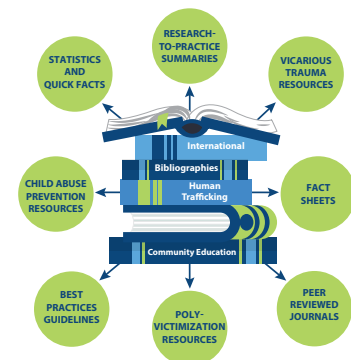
STATISTICS AND QUICK FACTS

RESEARCH-TO-PRACTICE SUMMARIES

VICARIOUS TRAUMA RESOURCES

International

Bibliographies

Human Trafficking

CHILD ABUSE PREVENTION RESOURCES

FACT SHEETS

Community Education

BEST PRACTICES GUIDELINES

POLY-VICTIMIZATION RESOURCES

PEER REVIEWED JOURNALS